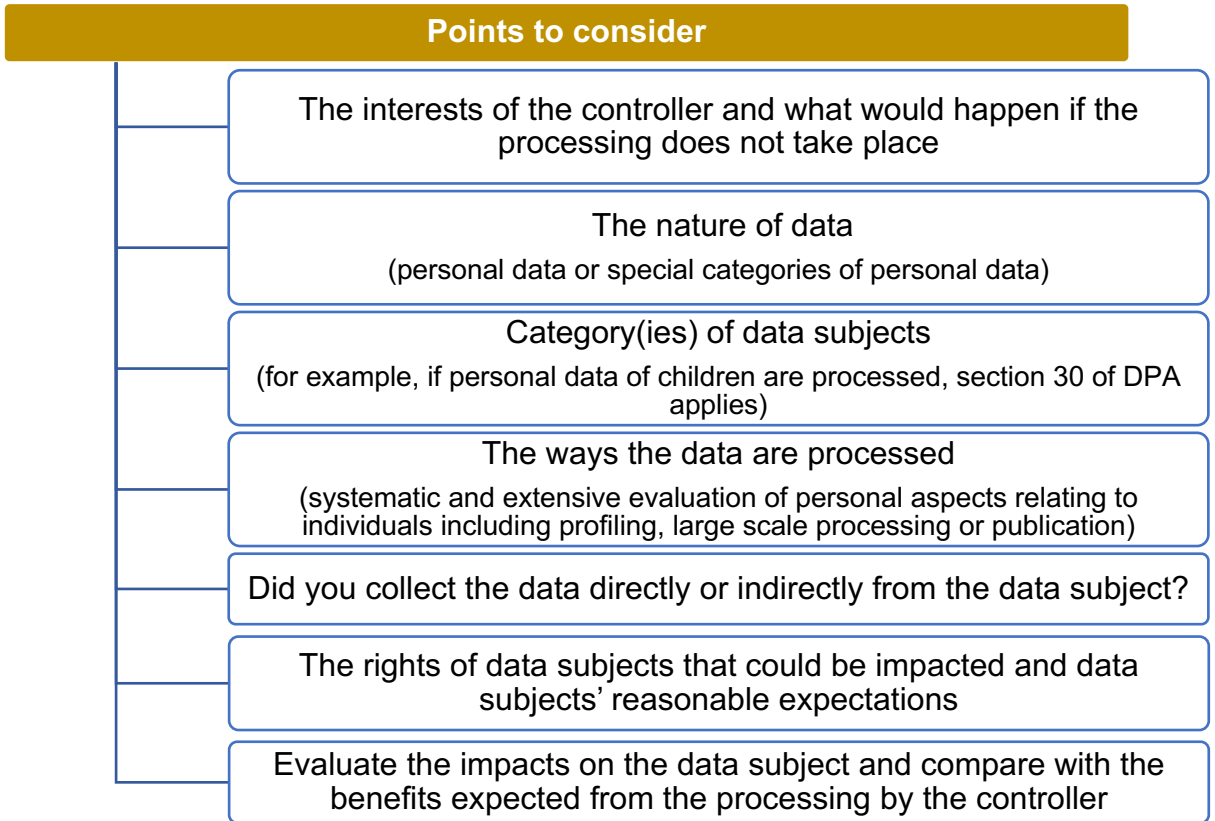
Points to consider

The interests of the controller and what would happen if the processing does not take place

The nature of data

(personal data or special categories of personal data)

Category(ies) of data subjects

(for example, if personal data of children are processed, section 30 of DPA applies)

The ways the data are processed

(systematic and extensive evaluation of personal aspects relating to individuals including profiling, large scale processing or publication)

Did you collect the data directly or indirectly from the data subject?

The rights of data subjects that could be impacted and data subjects' reasonable expectations

Evaluate the impacts on the data subject and compare with the benefits expected from the processing by the controller